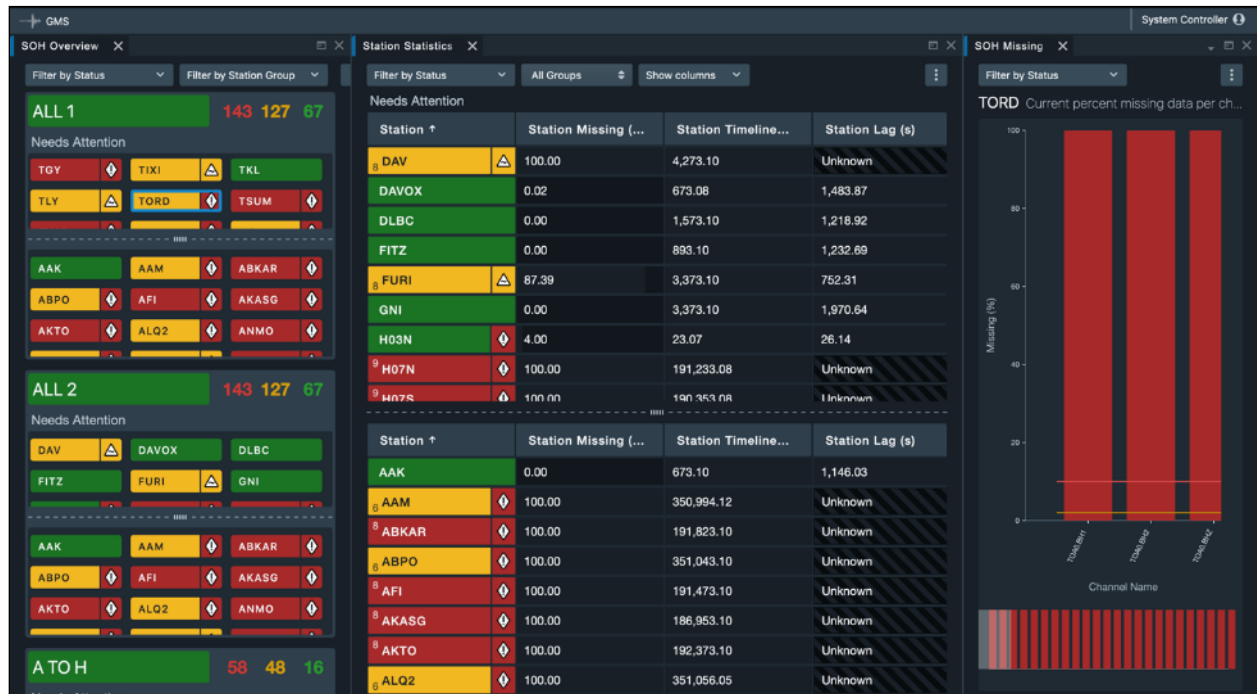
GMS

System Controller

SOH Overview ✕

Filter by Status

Filter by Station Group

ALL 1 143 127 67

Needs Attention

TGY TIXI TKL

TLY TORD TSUM

AAK AAM ABKAR

ABPO AFI AKASG

AKTO ALQ2 ANMO

ALL 2 143 127 67

Needs Attention

DAV DAVOX DLBC

FITZ FURI GNI

AAK AAM ABKAR

ABPO AFI AKASG

AKTO ALQ2 ANMO

A TO H 58 48 16

Station Statistics ✕

Filter by Status

All Groups

Show columns

Needs Attention

| Station ↑ | Station Missing (... | Station Timeline... | Station Lag (s) |
|---|---|---|---|
| 8 DAV | 100.00 | 4,273.10 | Unknown |
| DAVOX | 0.02 | 673.08 | 1,483.87 |
| DLBC | 0.00 | 1,573.10 | 1,218.92 |
| FITZ | 0.00 | 893.10 | 1,232.69 |
| 8 FURI | 87.39 | 3,373.10 | 752.31 |
| GNI | 0.00 | 3,373.10 | 1,970.64 |
| H03N | 4.00 | 23.07 | 26.14 |
| 9 H07N | 100.00 | 191,233.08 | Unknown |
| 9 H07S | 100.00 | 190,353.08 | Unknown |

| Station ↑ | Station Missing (... | Station Timeline... | Station Lag (s) |
|---|---|---|---|
| AAK | 0.00 | 673.10 | 1,146.03 |
| 6 AAM | 100.00 | 350,994.12 | Unknown |
| 8 ABKAR | 100.00 | 191,823.10 | Unknown |
| 6 ABPO | 100.00 | 351,043.10 | Unknown |
| 8 AFI | 100.00 | 191,473.10 | Unknown |
| 8 AKASG | 100.00 | 186,953.10 | Unknown |
| 8 AKTO | 100.00 | 192,373.10 | Unknown |
| 6 ALQ2 | 100.00 | 351,056.05 | Unknown |

SOH Missing ✕

Filter by Status

TORD Current percent missing data per ch...

100
80
60
40
20
0

Missing (%)

TORD.BH1 TORD.BH2 TORD.BHZ

Channel Name